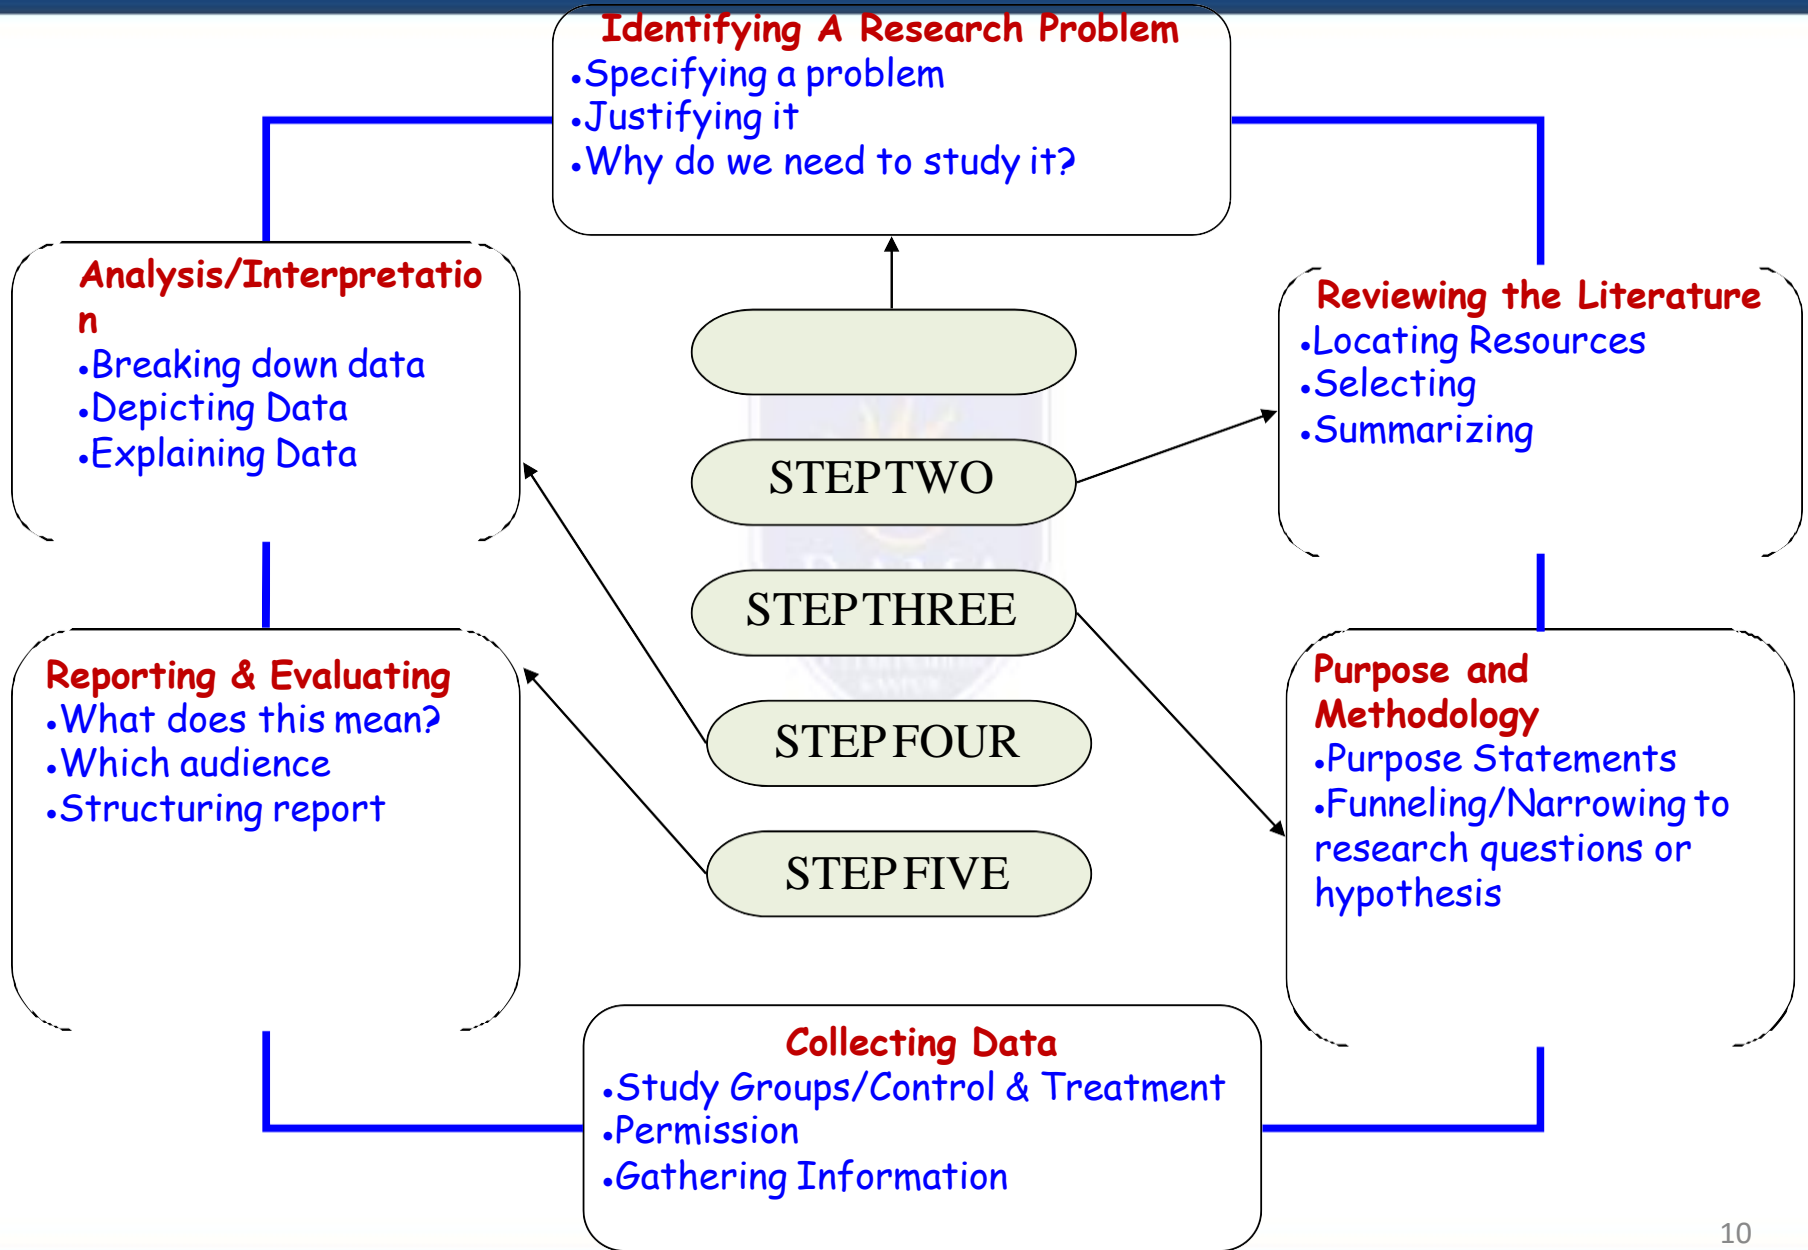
Identifying A Research Problem
•Specifying a problem
•Justifying it
•Why do we need to study it?

Analysis/Interpretation
•Breaking down data
•Depicting Data
•Explaining Data

Reviewing the Literature
•Locating Resources
•Selecting
•Summarizing

STEPTWO

STEPTHREE

STEPFOUR

STEPFIVE

Reporting & Evaluating
•What does this mean?
•Which audience
•Structuring report

Purpose and Methodology
•Purpose Statements
•Funneling/Narrowing to research questions or hypothesis

Collecting Data
•Study Groups/Control & Treatment
•Permission
•Gathering Information

10